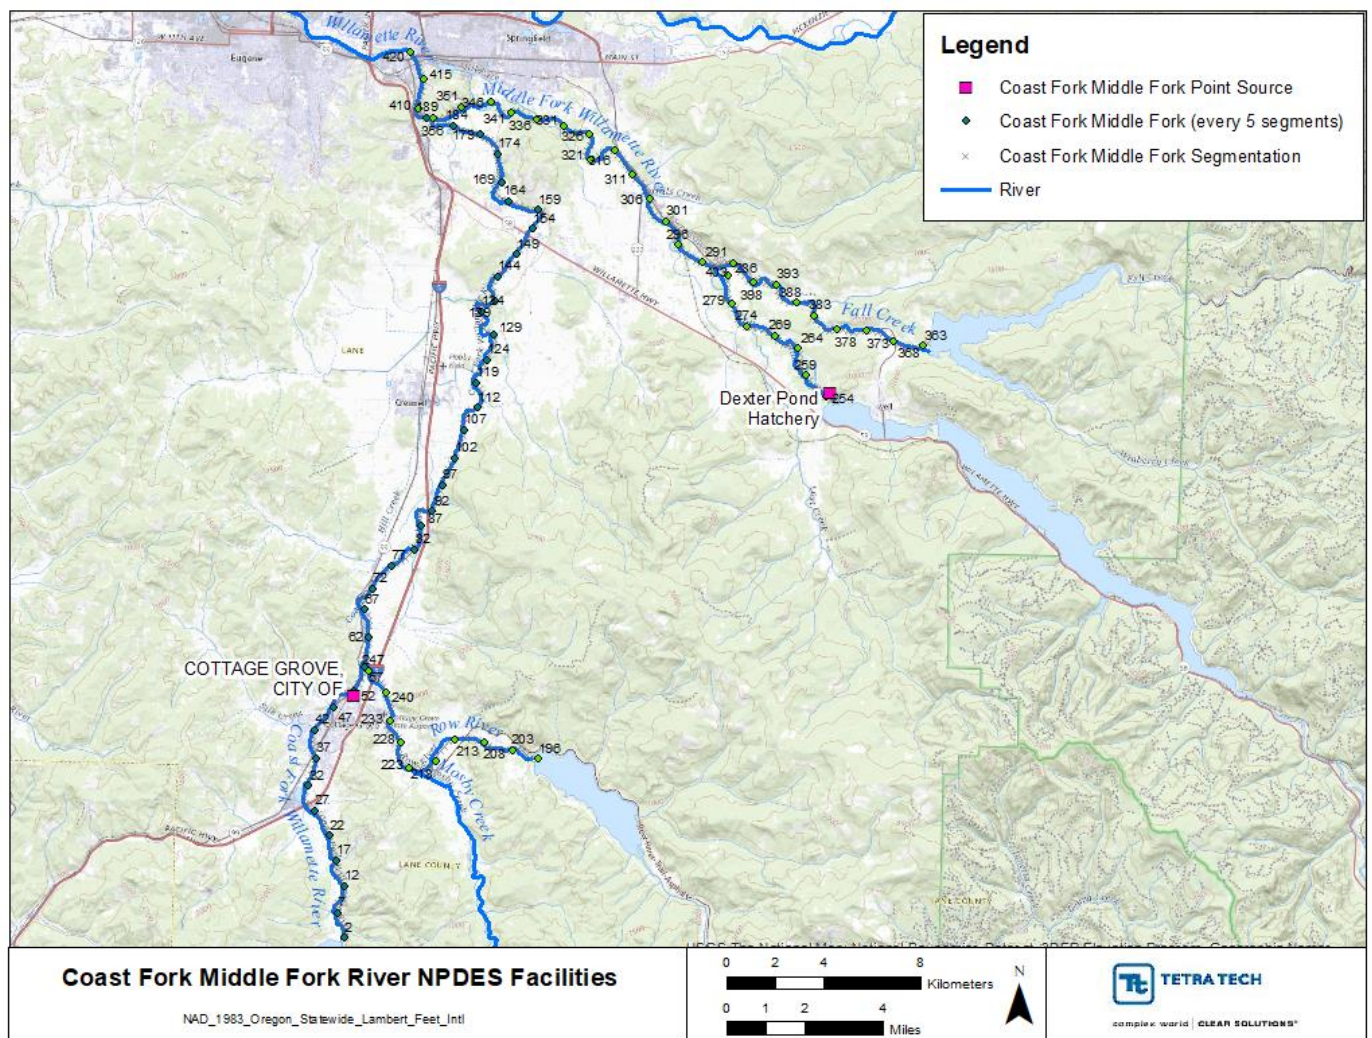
Legend

Coast Fork Middle Fork Point Source

Coast Fork Middle Fork (every 5 segments)

Coast Fork Middle Fork Segmentation

River

Willamette River

Middle Fork Willamette River

Fall Creek

Row River

Mosby Creek

Coast Fork Willamette River

Eugene

Springfield

420 415 410 389 361 346 184 356 179 341 336 331 326 321 316 311 306 301 296 174 169 164 159 154 149 144 134 139 129 124 119 112 107 102 97 92 87 82 77 72 67 62 57 52 47 42 37 32 27 22 17 12 7 2 247 240 233 228 223 218 213 208 203 196 291 286 281 279 274 269 264 259 254 393 398 388 383 378 373 368 363

Dexter Pond Hatchery

COTTAGE GROVE, CITY OF

LANE COUNTY

Coast Fork Middle Fork River NPDES Facilities

NAD_1983_Oregon_Statewide_Lambert_Feet_Intl

0 2 4 8 Kilometers

0 1 2 4 Miles

N

TETRA TECH

complex world | CLEAR SOLUTIONS™